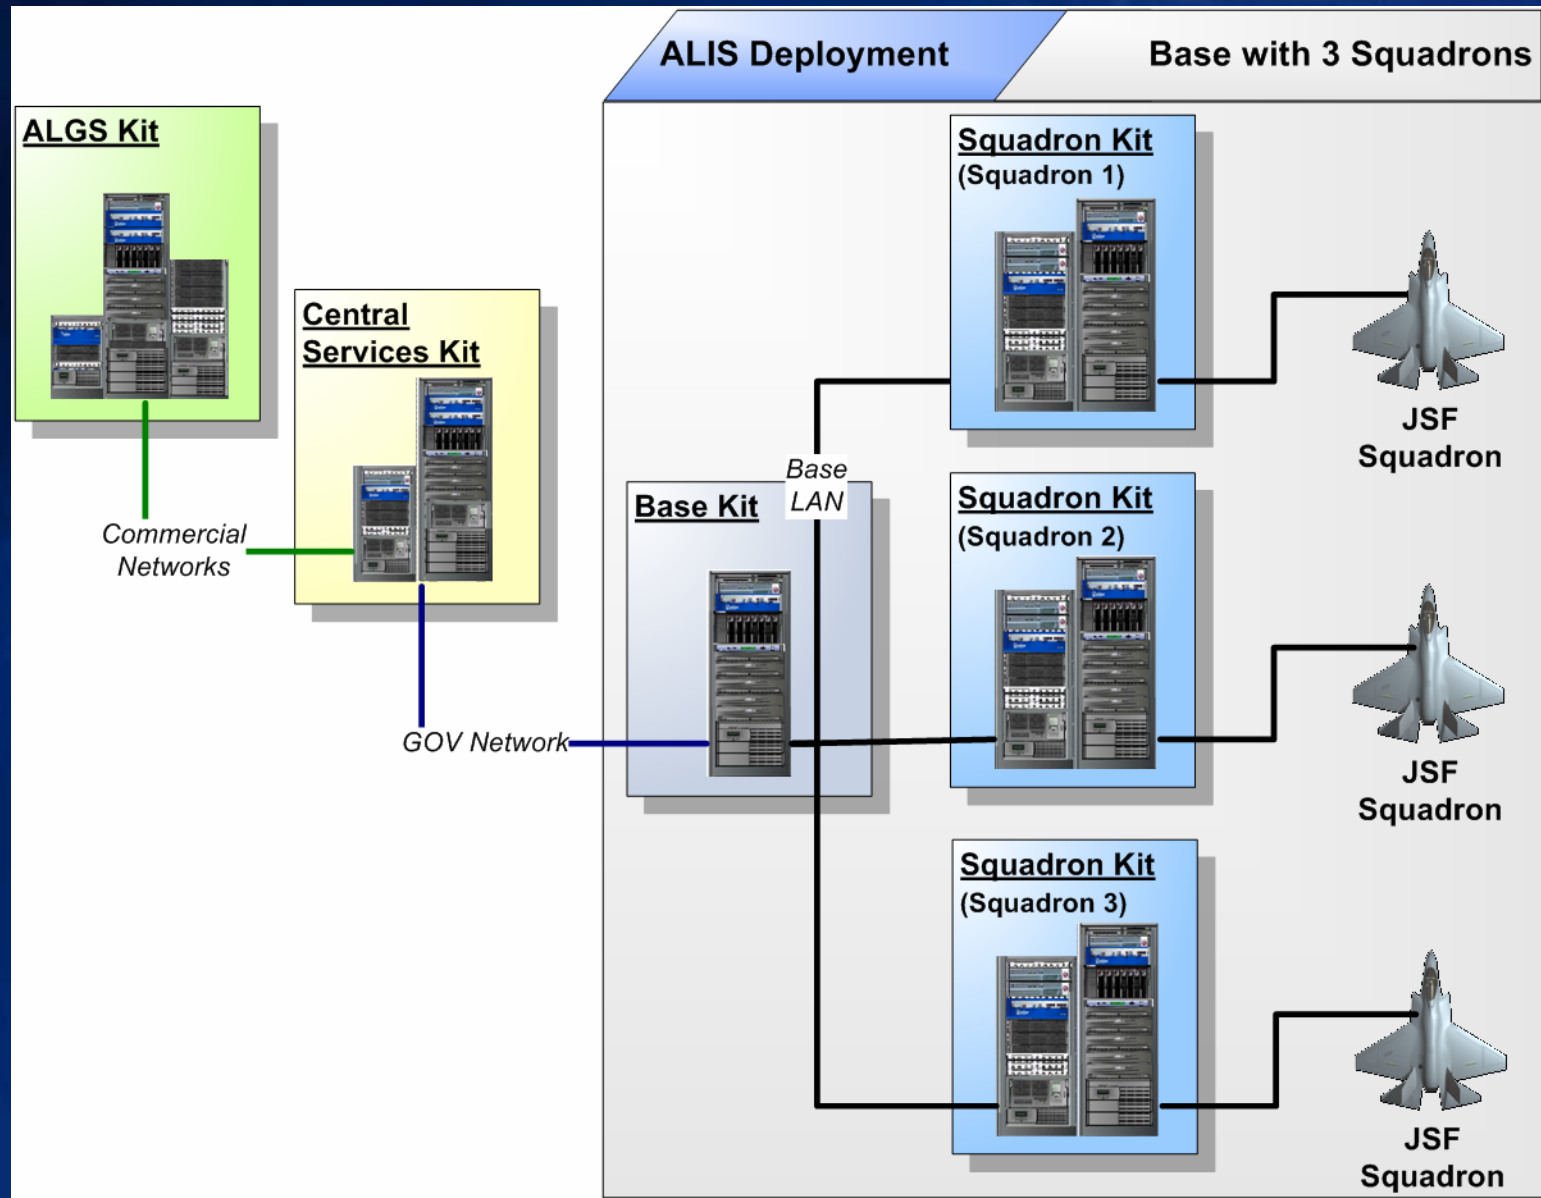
ALIS Deployment

Base with 3 Squadrons

ALGS Kit

Central Services Kit

Commercial Networks

GOV Network

Base Kit

Base LAN

Squadron Kit
(Squadron 1)

JSF Squadron

Squadron Kit
(Squadron 2)

JSF Squadron

Squadron Kit
(Squadron 3)

JSF Squadron